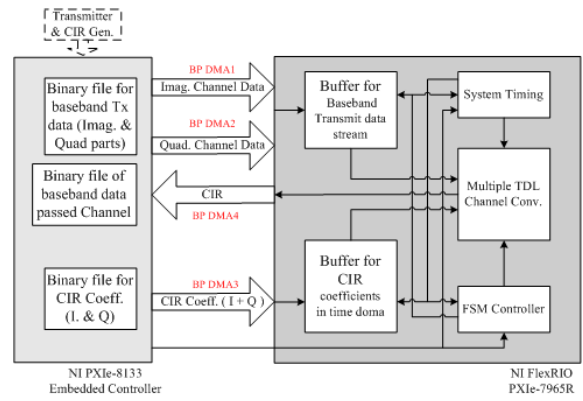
Transmitter & CIR Gen.

Binary file for baseband Tx data (Imag. & Quad parts)

BP DMA1

Imag. Channel Data

BP DMA2

Quad. Channel Data

Binary file of baseband data passed Channel

CIR

BP DMA4

Binary file for CIR Coeff. (I. & Q)

BP DMA3

CIR Coeff. ( I + Q )

Buffer for Baseband Transmit data stream

System Timing

Multiple TDL Channel Conv.

Buffer for CIR coefficients in time doma

FSM Controller

NI PXIe-8133
Embedded Controller

NI FlexRIO
PXIe-7965R